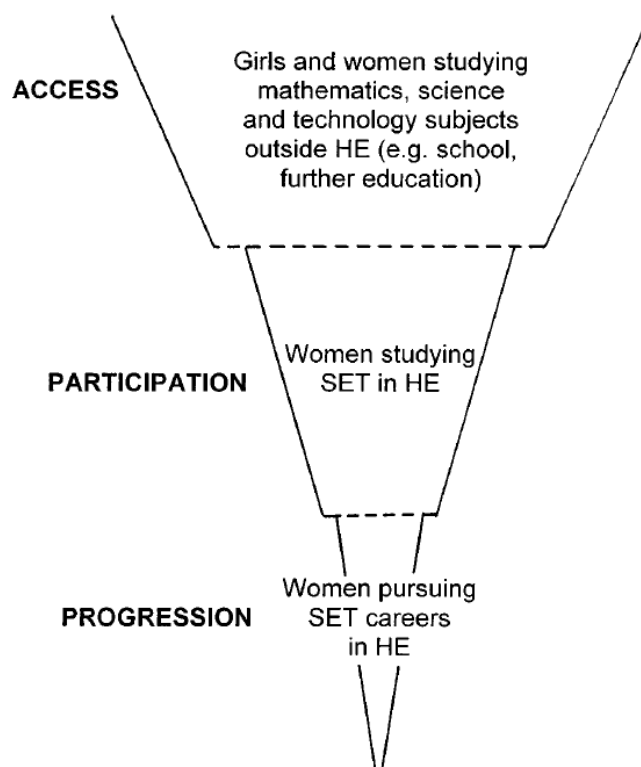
ACCESS

Girls and women studying mathematics, science and technology subjects outside HE (e.g. school, further education)

PARTICIPATION

Women studying SET in HE

PROGRESSION

Women pursuing SET careers in HE